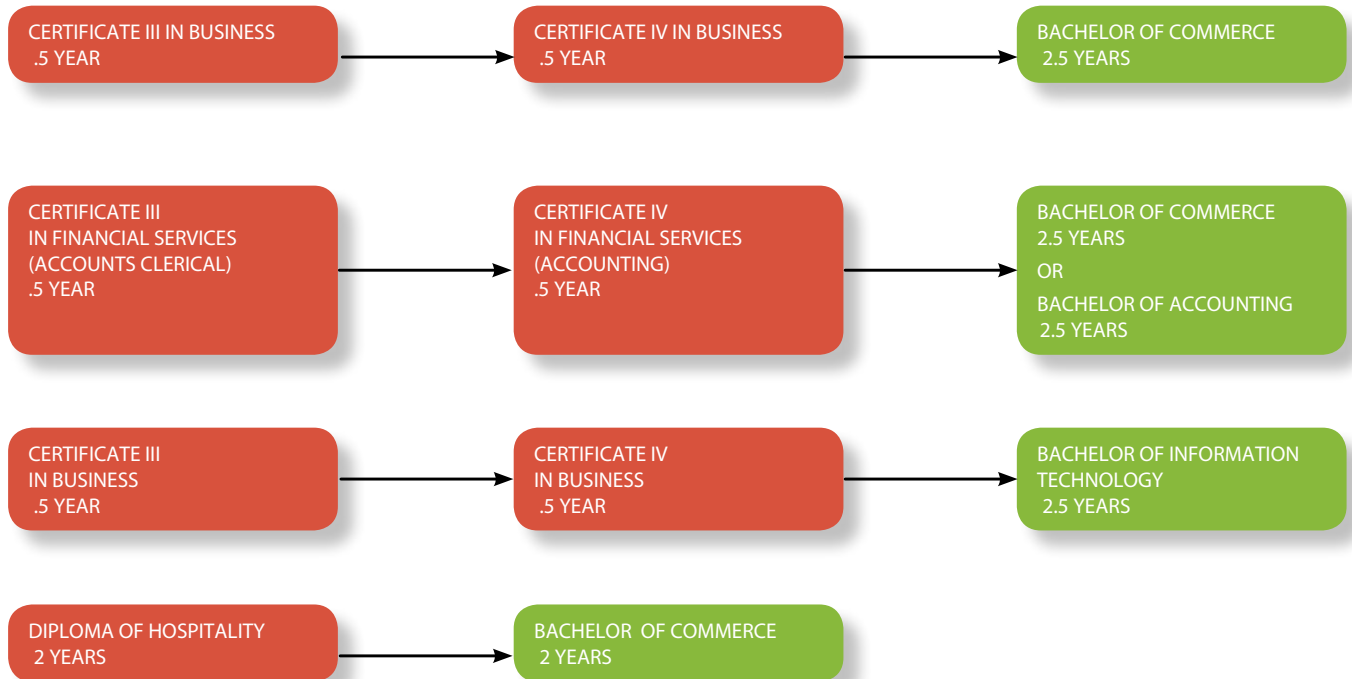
CERTIFICATE III IN BUSINESS
.5 YEAR

CERTIFICATE IV IN BUSINESS
.5 YEAR

BACHELOR OF COMMERCE
2.5 YEARS

CERTIFICATE III
IN FINANCIAL SERVICES
(ACCOUNTS CLERICAL)
.5 YEAR

CERTIFICATE IV
IN FINANCIAL SERVICES
(ACCOUNTING)
.5 YEAR

BACHELOR OF COMMERCE
2.5 YEARS
OR
BACHELOR OF ACCOUNTING
2.5 YEARS

CERTIFICATE III
IN BUSINESS
.5 YEAR

CERTIFICATE IV
IN BUSINESS
.5 YEAR

BACHELOR OF INFORMATION TECHNOLOGY
2.5 YEARS

DIPLOMA OF HOSPITALITY
2 YEARS

BACHELOR OF COMMERCE
2 YEARS